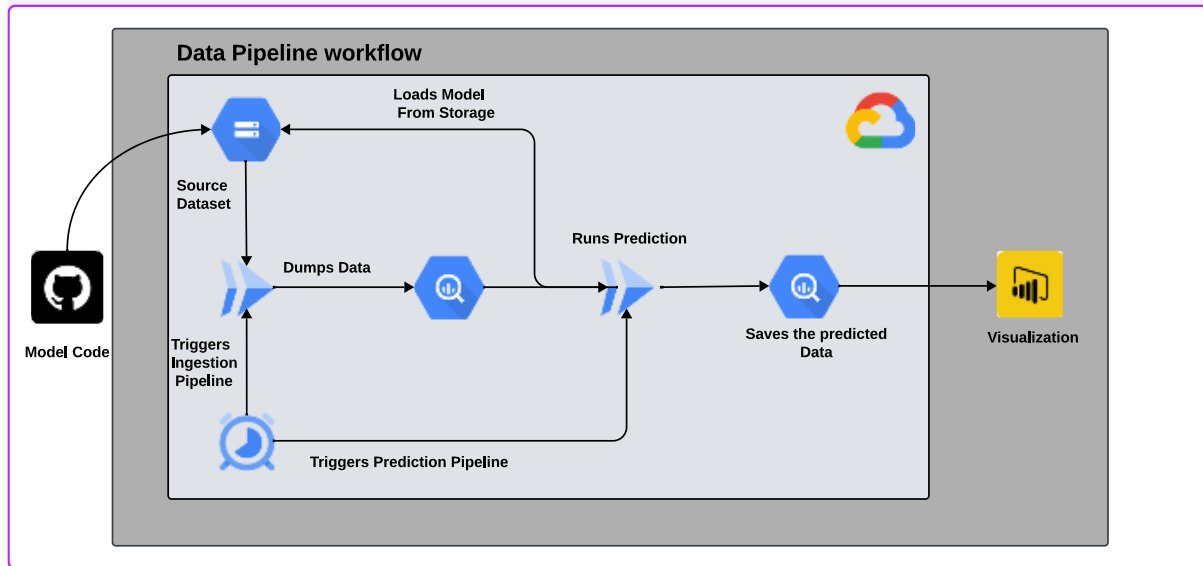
Data Pipeline workflow

Loads Model From Storage

Source Dataset

Dumps Data

Runs Prediction

Model Code

Triggers Ingestion Pipeline

Saves the predicted Data

Visualization

Triggers Prediction Pipeline